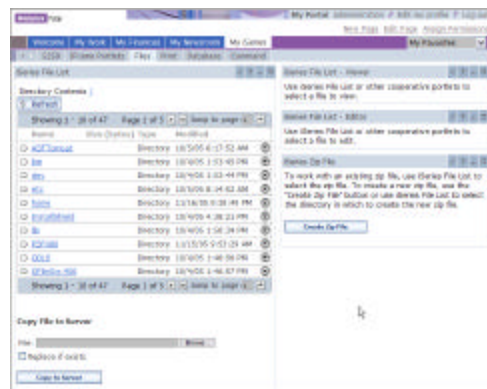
My Portal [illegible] | Edit my profile | Log out
New Page Edit Page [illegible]

Welcome | My Work | My Finances | My Newsroom | My Games
My Favorites

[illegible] | iSeries Portlets | Files | Print | Database | Command

iSeries File List

Directory Contents
Refresh

Showing 1 - 10 of 47 Page 1 of 5 Jump to page

| Name | Size (bytes) | Type | Modified |
|---|---|---|---|
| eQITunnel | | Directory | 10/5/05 6:17:52 AM |
| bw | | Directory | 10/5/05 1:53:45 PM |
| dev | | Directory | 10/4/05 1:03:44 PM |
| etc | | Directory | 10/5/05 8:14:02 AM |
| home | | Directory | 11/16/05 8:38:41 PM |
| installshield | | Directory | 10/4/05 4:28:23 PM |
| lib | | Directory | 10/4/05 1:56:34 PM |
| EQFstat | | Directory | 11/15/05 9:53:29 AM |
| QDLS | | Directory | 10/5/05 1:48:08 PM |
| QFileSvr.400 | | Directory | 10/4/05 1:46:07 PM |

Showing 1 - 10 of 47 Page 1 of 5 Jump to page

Copy File to Server

File: Browse...
Replace if exists

Copy to Server

iSeries File List - Viewer
Use iSeries File List or other cooperative portlets to select a file to view.

iSeries File List - Editor
Use iSeries File List or other cooperative portlets to select a file to edit.

iSeries Zip File
To work with an existing zip file, use iSeries File List to select the zip file. To create a new zip file, use the "Create Zip File" button or use iSeries File List to select the directory in which to create the new zip file.

Create Zip File